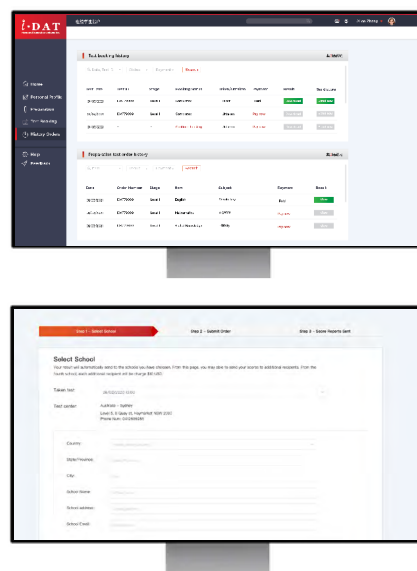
i-DAT

Home
Personal Profile
Preparation
Test booking
History Orders
Help
Feedback

Test booking history

Preparation test order history

Date
Order Number
Stage
Item
Subject
Payment
Result

Stage 1 - Select School
Stage 2 - Submit Order
Stage 3 - Score Reports Sent

Select School

Taken test
Test center
Country
State/Province
City
School Name
School address
School Email